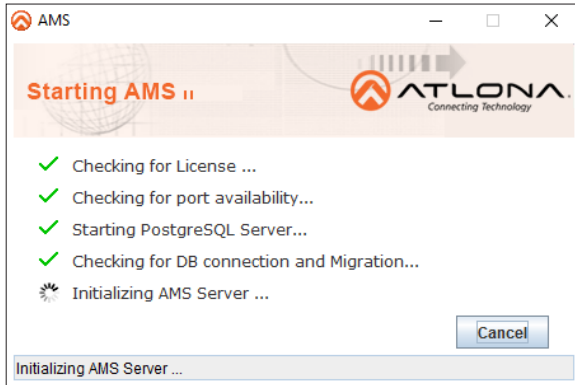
AMS

Starting AMS ..

ATLONA
Connecting Technology

Checking for License ...

Checking for port availability...

Starting PostgreSQL Server...

Checking for DB connection and Migration...

Initializing AMS Server ...

Cancel

Initializing AMS Server ...